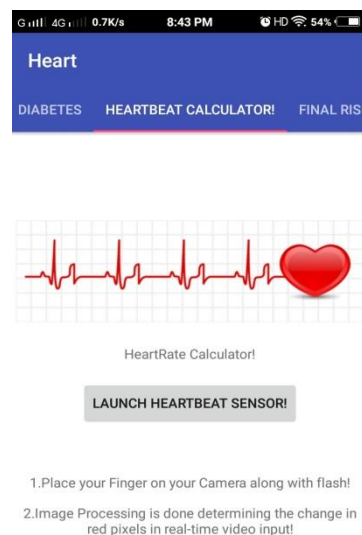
G 4G 0.7K/s 8:43 PM HD 54%

Heart

DIABETES HEARTBEAT CALCULATOR! FINAL RIS

HeartRate Calculator!

LAUNCH HEARTBEAT SENSOR!

1.Place your Finger on your Camera along with flash!

2.Image Processing is done determining the change in red pixels in real-time video input!